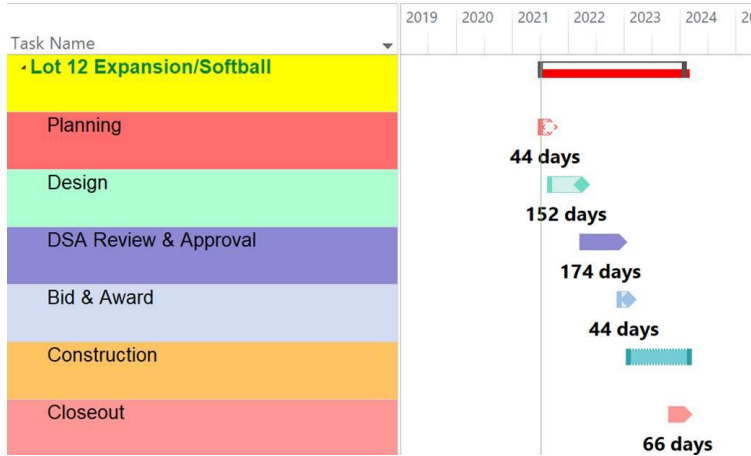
| Task Name | 2019 | 2020 | 2021 | 2022 | 2023 | 2024 | 2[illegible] |
|---|---|---|---|---|---|---|---|
| Lot 12 Expansion/Softball | | | | | | | |
| Planning | | | 44 days | | | | |
| Design | | | | 152 days | | | |
| DSA Review & Approval | | | | 174 days | | | |
| Bid & Award | | | | | 44 days | | |
| Construction | | | | | | | |
| Closeout | | | | | | 66 days | |